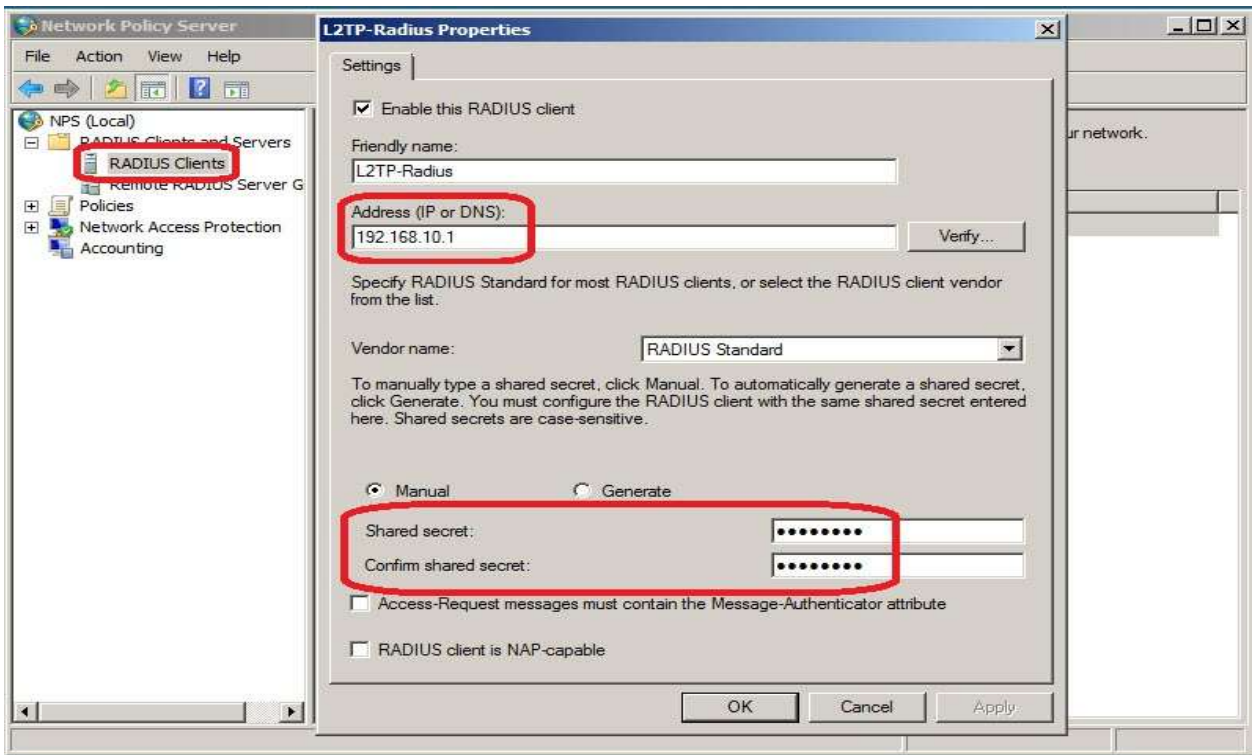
Network Policy Server

File Action View Help

NPS (Local)
RADIUS Clients and Servers
RADIUS Clients
Remote RADIUS Server G
Policies
Network Access Protection
Accounting

ur network.

L2TP-Radius Properties

Settings

Enable this RADIUS client

Friendly name:
L2TP-Radius

Address (IP or DNS):
192.168.10.1

Verify...

Specify RADIUS Standard for most RADIUS clients, or select the RADIUS client vendor from the list.

Vendor name:
RADIUS Standard

To manually type a shared secret, click Manual. To automatically generate a shared secret, click Generate. You must configure the RADIUS client with the same shared secret entered here. Shared secrets are case-sensitive.

Manual
Generate

Shared secret:
•••••••••

Confirm shared secret:
•••••••••

Access-Request messages must contain the Message-Authenticator attribute

RADIUS client is NAP-capable

OK
Cancel
Apply